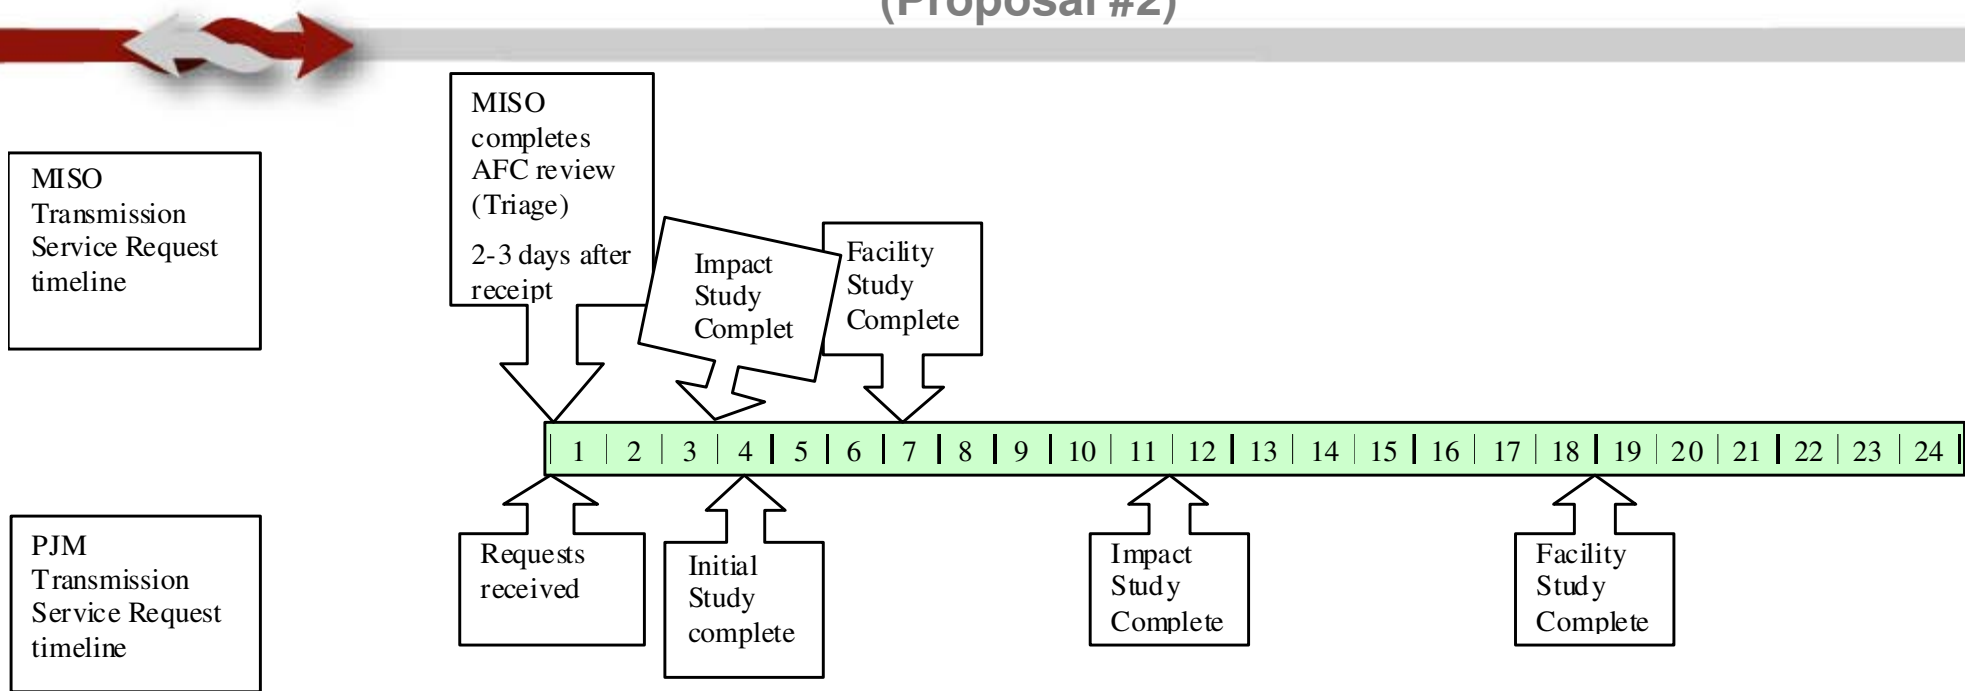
(Proposal #2)

MISO Transmission Service Request timeline

MISO completes AFC review (Triage)

2-3 days after receipt

Impact Study Complet

Facility Study Complete

| 1 | 2 | 3 | 4 | 5 | 6 | 7 | 8 | 9 | 10 | 11 | 12 | 13 | 14 | 15 | 16 | 17 | 18 | 19 | 20 | 21 | 22 | 23 | 24 |

PJM Transmission Service Request timeline

Requests received

Initial Study complete

Impact Study Complete

Facility Study Complete